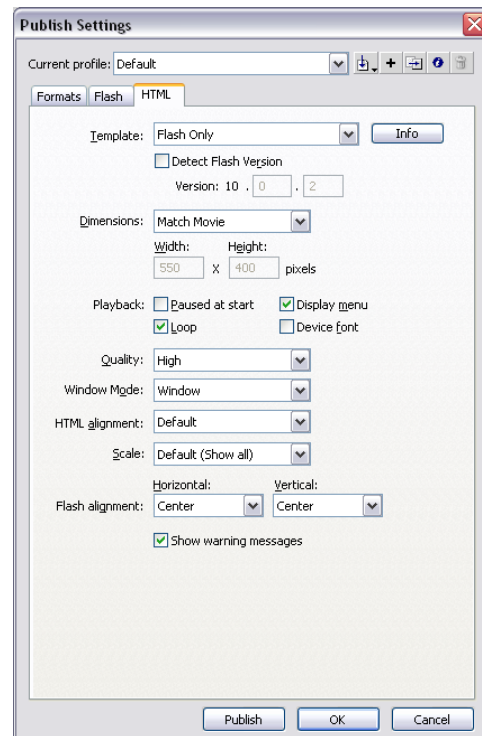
Publish Settings

Current profile: Default

Formats Flash HTML

Template: Flash Only Info

Detect Flash Version

Version: 10 . 0 . 2

Dimensions: Match Movie

Width: Height:

550 X 400 pixels

Playback: Paused at start Display menu

Loop Device font

Quality: High

Window Mode: Window

HTML alignment: Default

Scale: Default (Show all)

Horizontal: Vertical:

Flash alignment: Center Center

Show warning messages

Publish OK Cancel